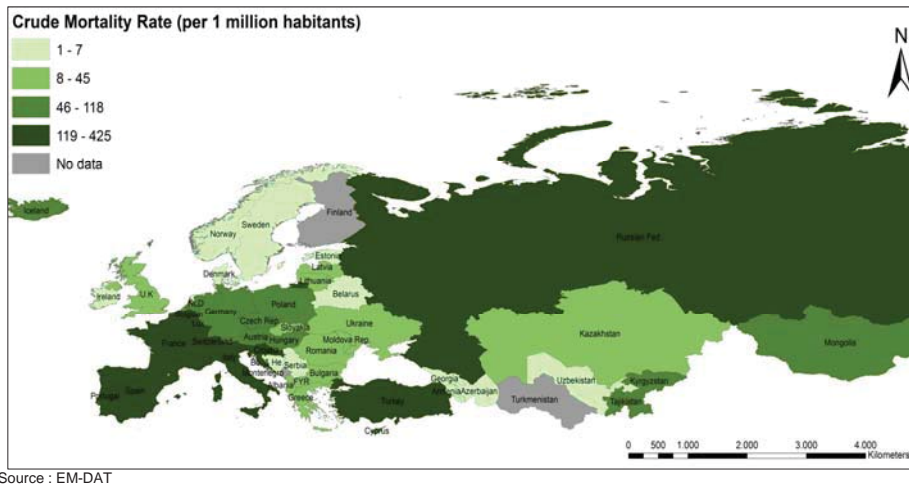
Crude Mortality Rate (per 1 million habitants)

1 - 7

8 - 45

46 - 118

119 - 425

No data

N

Iceland

Norway

Sweden

Finland

Russian Fed.

Estonia

Latvia

Lithuania

Denmark

Belarus

Ireland

U.K.

Poland

Germany

N.D.

Czech Rep.

Ukraine

Slovakia

Austria

Hungary

Moldova Rep.

France

Switzerland

Romania

Bosnia He.

Serbia

Montenegro

Bulgaria

FYR

Albania

Greece

Portugal

Spain

Italy

Turkey

Cyprus

Georgia

Armenia

Azerbaijan

Kazakhstan

Uzbekistan

Turkmenistan

Kyrgyzstan

Tajikistan

Mongolia

0 500 1.000 2.000 3.000 4.000 Kilometers

Source : EM-DAT